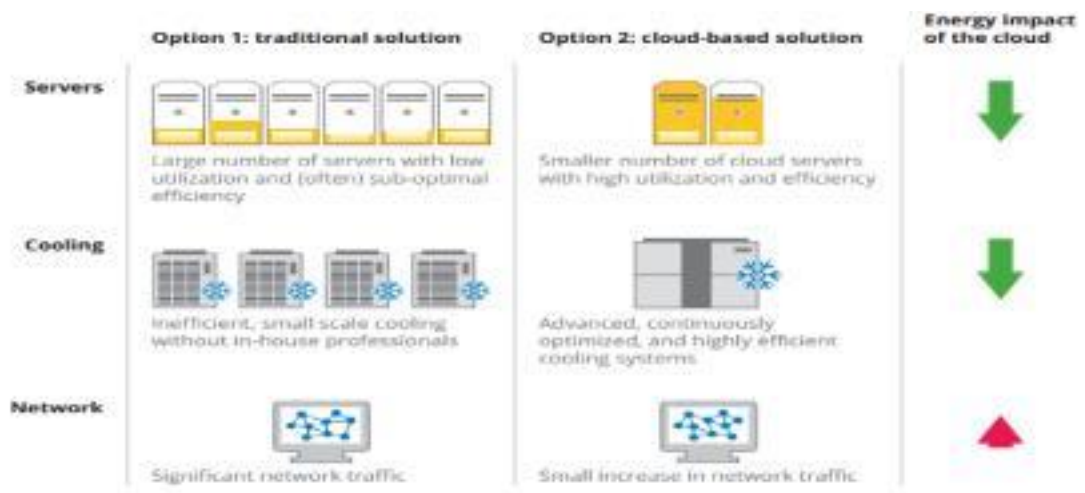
| | Option 1: traditional solution | Option 2: cloud-based solution | Energy impact of the cloud |
|---|---|---|---|
| Servers | Large number of servers with low utilization and (often) sub-optimal efficiency | Smaller number of cloud servers with high utilization and efficiency | |
| Cooling | Inefficient, small scale cooling without in-house professionals | Advanced, continuously optimized, and highly efficient cooling systems | |
| Network | Significant network traffic | Small increase in network traffic | |